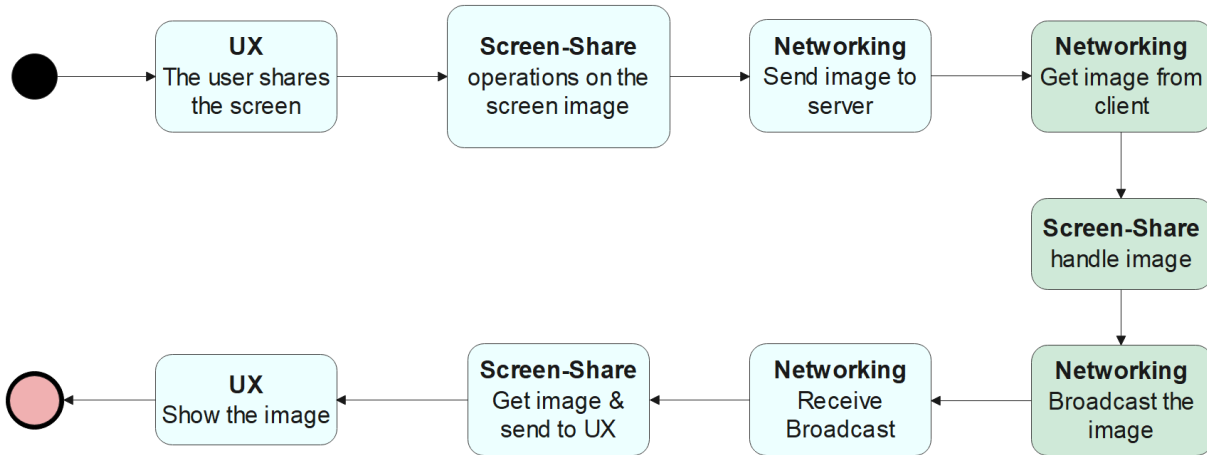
**UX**
The user shares the screen

**Screen-Share**
operations on the screen image

**Networking**
Send image to server

**Networking**
Get image from client

**Screen-Share**
handle image

**Networking**
Broadcast the image

**Networking**
Receive Broadcast

**Screen-Share**
Get image & send to UX

**UX**
Show the image